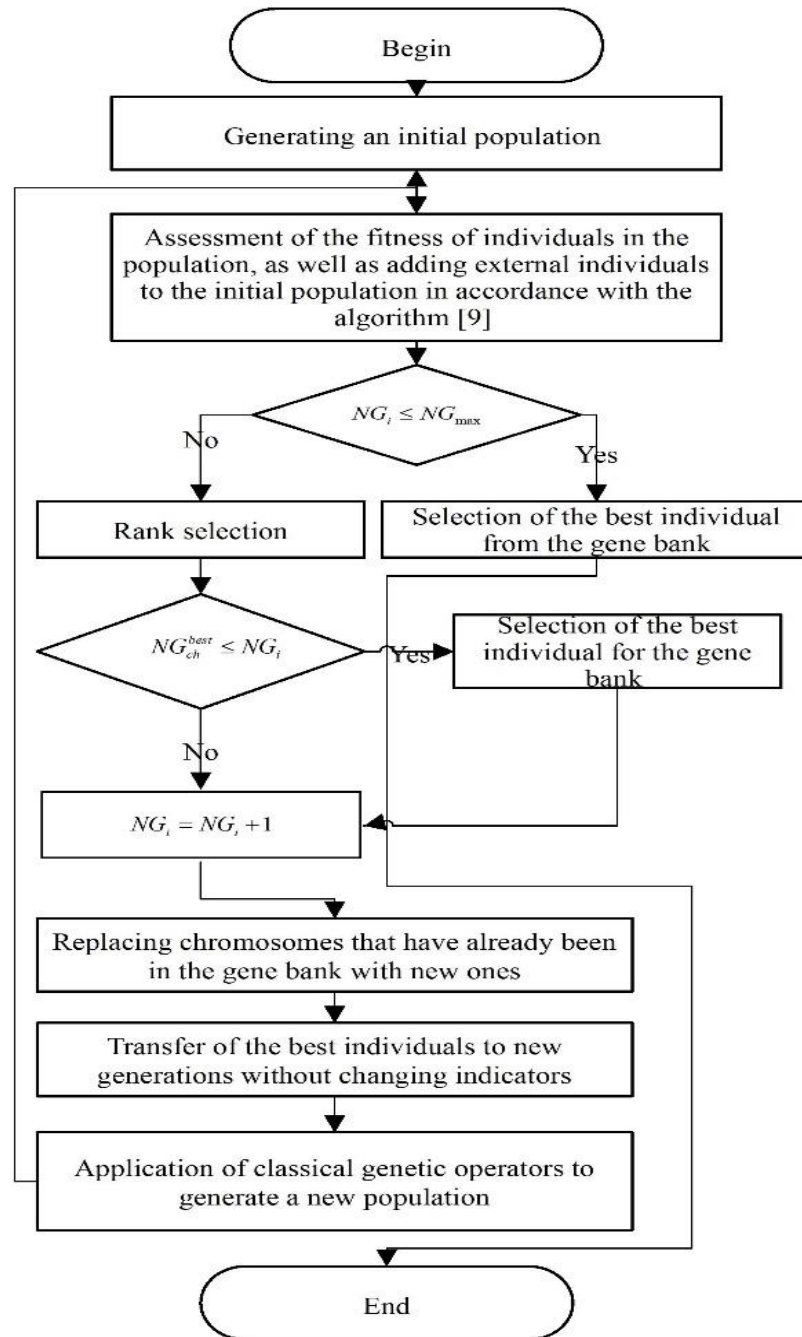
Begin

Generating an initial population

Assessment of the fitness of individuals in the population, as well as adding external individuals to the initial population in accordance with the algorithm [9]

$NG_i \leq NG_{\max}$

No

Yes

Rank selection

Selection of the best individual from the gene bank

$NG_{ch}^{best} \leq NG_i$

Yes

Selection of the best individual for the gene bank

No

$NG_i = NG_i + 1$

Replacing chromosomes that have already been in the gene bank with new ones

Transfer of the best individuals to new generations without changing indicators

Application of classical genetic operators to generate a new population

End